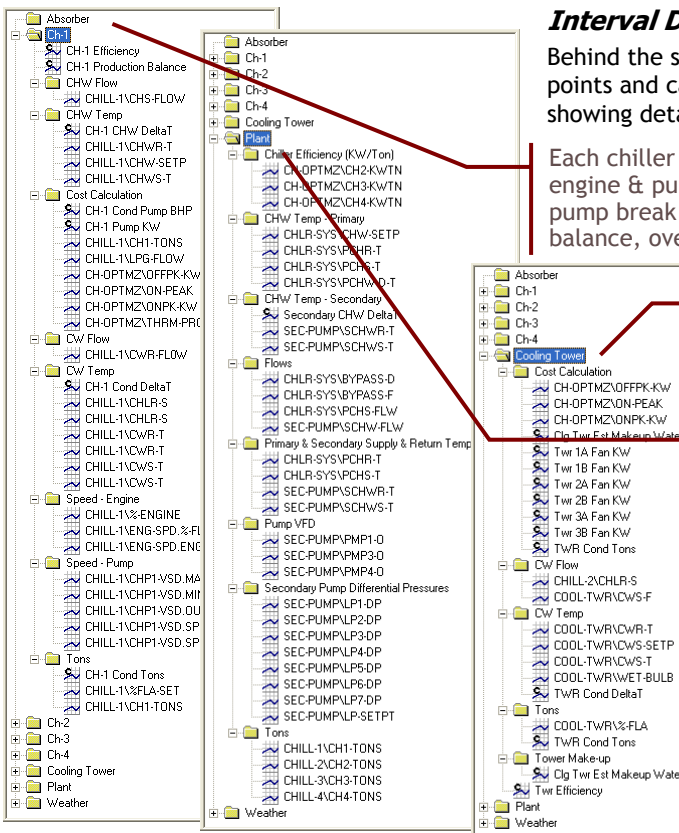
Absorber
Ch-1
CH-1 Efficiency
CH-1 Production Balance
CHW Flow
CHILL-1\CHS-FLOW
CHW Temp
CH-1 CHW DeltaT
CHILL-1\CHWR-T
CHILL-1\CHW-SETP
CHILL-1\CHWS-T
Cost Calculation
CH-1 Cond Pump BHP
CH-1 Pump KW
CHILL-1\CH1-TONS
CHILL-1\LPG-FLOW
CH-OPTMZ\OFFPK-KW
CH-OPTMZ\ON-PEAK
CH-OPTMZ\ONPK-KW
CH-OPTMZ\THRM-PR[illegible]
CW Flow
CHILL-1\CWR-FLOW
CW Temp
CH-1 Cond DeltaT
CHILL-1\CHLR-S
CHILL-1\CHLR-S
CHILL-1\CWR-T
CHILL-1\CWR-T
CHILL-1\CWS-T
CHILL-1\CWS-T
Speed - Engine
CHILL-1\%-ENGINE
CHILL-1\ENG-SPD.%-F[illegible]
CHILL-1\ENG-SPD.ENG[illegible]
Speed - Pump
CHILL-1\CHP1-VSD.MA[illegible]
CHILL-1\CHP1-VSD.MI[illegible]
CHILL-1\CHP1-VSD.OU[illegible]
CHILL-1\CHP1-VSD.SP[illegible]
CHILL-1\CHP1-VSD.SP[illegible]
Tons
CH-1 Cond Tons
CHILL-1\%FLA-SET
CHILL-1\CH1-TONS
Ch-2
Ch-3
Ch-4
Cooling Tower
Plant
Weather

Absorber
Ch-1
Ch-2
Ch-3
Ch-4
Cooling Tower
Plant
Chiller Efficiency (KW/Ton)
CH-OPTMZ\CH2-KWTN
CH-OPTMZ\CH3-KWTN
CH-OPTMZ\CH4-KWTN
CHW Temp - Primary
CHLR-SYS\CHW-SETP
CHLR-SYS\PCHR-T
CHLR-SYS\PCHS-T
CHLR-SYS\PCHW-D-T
CHW Temp - Secondary
Secondary CHW DeltaT
SEC-PUMP\SCHWR-T
SEC-PUMP\SCHWS-T
Flows
CHLR-SYS\BYPASS-D
CHLR-SYS\BYPASS-F
CHLR-SYS\PCHS-FLW
SEC-PUMP\SCHW-FLW
Primary & Secondary Supply & Return Temp
CHLR-SYS\PCHR-T
CHLR-SYS\PCHS-T
SEC-PUMP\SCHWR-T
SEC-PUMP\SCHWS-T
Pump VFD
SEC-PUMP\PMP1-O
SEC-PUMP\PMP3-O
SEC-PUMP\PMP4-O
Secondary Pump Differential Pressures
SEC-PUMP\LP1-DP
SEC-PUMP\LP2-DP
SEC-PUMP\LP3-DP
SEC-PUMP\LP4-DP
SEC-PUMP\LP5-DP
SEC-PUMP\LP6-DP
SEC-PUMP\LP7-DP
SEC-PUMP\LP-SETPT
Tons
CHILL-1\CH1-TONS
CHILL-2\CH2-TONS
CHILL-3\CH3-TONS
CHILL-4\CH4-TONS
Weather

Interval D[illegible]
Behind the s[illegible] points and c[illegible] showing deta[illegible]

Each chiller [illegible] engine & pu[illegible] pump break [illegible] balance, ove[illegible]

Absorber
Ch-1
Ch-2
Ch-3
Ch-4
Cooling Tower
Cost Calculation
CH-OPTMZ\OFFPK-KW
CH-OPTMZ\ON-PEAK
CH-OPTMZ\ONPK-KW
Clg Twr Est Makeup Wate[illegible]
Twr 1A Fan KW
Twr 1B Fan KW
Twr 2A Fan KW
Twr 2B Fan KW
Twr 3A Fan KW
Twr 3B Fan KW
TWR Cond Tons
CW Flow
CHILL-2\CHLR-S
COOL-TWR\CWS-F
CW Temp
COOL-TWR\CWR-T
COOL-TWR\CWS-SETP
COOL-TWR\CWS-T
COOL-TWR\WET-BULB
TWR Cond DeltaT
Tons
COOL-TWR\%-FLA
TWR Cond Tons
Tower Make-up
Clg Twr Est Makeup Wate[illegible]
Twr Efficiency
Plant
Weather